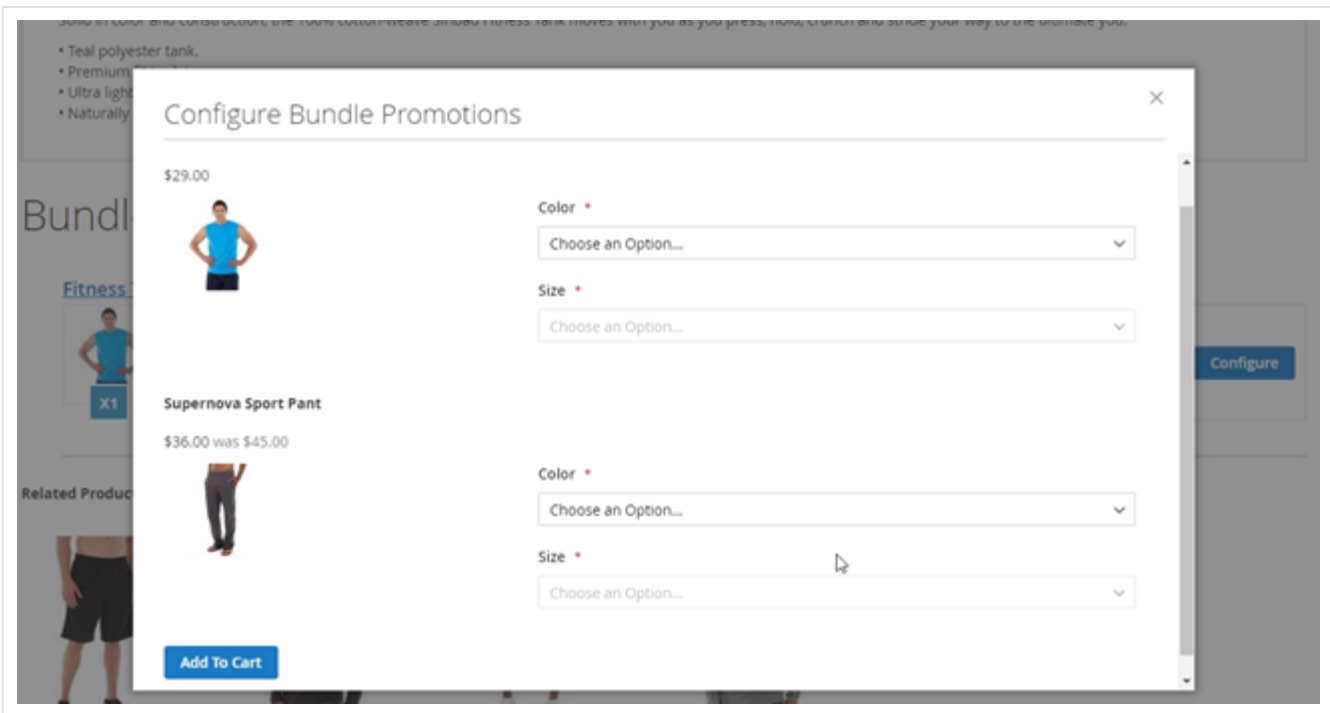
Solid in color and construction, the 100% cotton-weave Sinbad Fitness Tank moves with you as you press, hold, crunch and stride your way to the ultimate you.

• Teal polyester tank.
• Premium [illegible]
• Ultra light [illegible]
• Naturally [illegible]

Bundl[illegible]

Fitness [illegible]

X1

Configure

Related Produc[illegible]

Configure Bundle Promotions

×

$29.00

Color *

Choose an Option...

Size *

Choose an Option...

Supernova Sport Pant

$36.00 was $45.00

Color *

Choose an Option...

Size *

Choose an Option...

Add To Cart